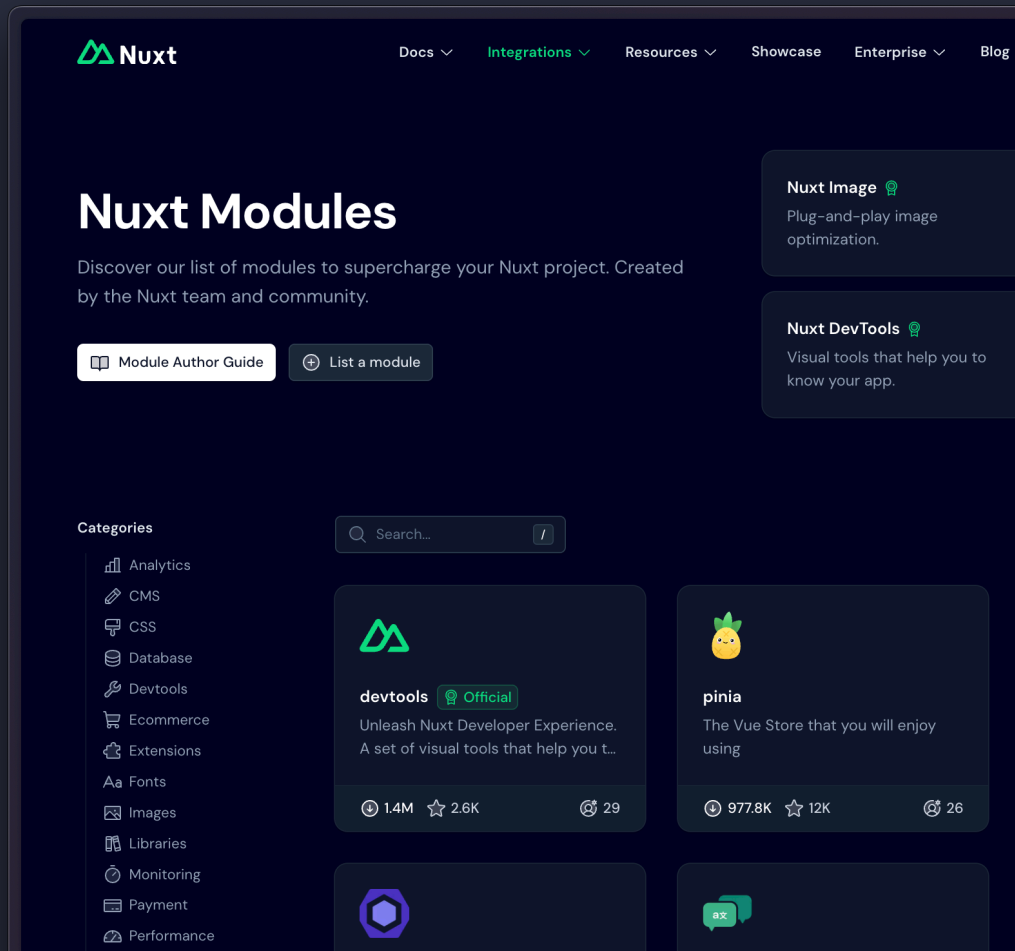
Nuxt

Docs Integrations Resources Showcase Enterprise Blog

Nuxt Modules

Discover our list of modules to supercharge your Nuxt project. Created by the Nuxt team and community.

Module Author Guide List a module

Nuxt Image
Plug-and-play image optimization.

Nuxt DevTools
Visual tools that help you to know your app.

Categories

Analytics
CMS
CSS
Database
Devtools
Ecommerce
Extensions
Fonts
Images
Libraries
Monitoring
Payment
Performance

Search... /

devtools Official
Unleash Nuxt Developer Experience. A set of visual tools that help you t...
1.4M 2.6K 29

pinia
The Vue Store that you will enjoy using
977.8K 12K 26